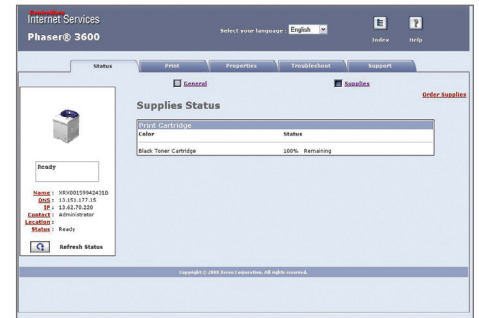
CentreWare
Internet Services
Phaser® 3600

Select your language: English

Index Help

Status Print Properties Troubleshoot Support

General Supplies

Order Supplies

Supplies Status

| Print Cartridge | |
|---|---|
| Color | Status |
| Black Toner Cartridge | 100% Remaining |

Ready

Name : XRX0001599424318
DNS : 13.151.177.15
IP : 13.62.70.220
Contact : Administrator
Location :
Status : Ready

Refresh Status

Copyright © 2006 Xerox Corporation. All rights reserved.